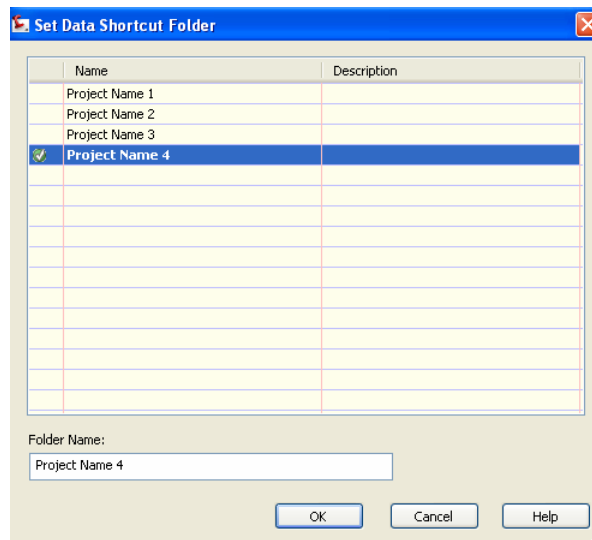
Set Data Shortcut Folder

| | Name | Description |
|---|---|---|
| | Project Name 1 | |
| | Project Name 2 | |
| | Project Name 3 | |
| | Project Name 4 | |

Folder Name:

Project Name 4

OK Cancel Help